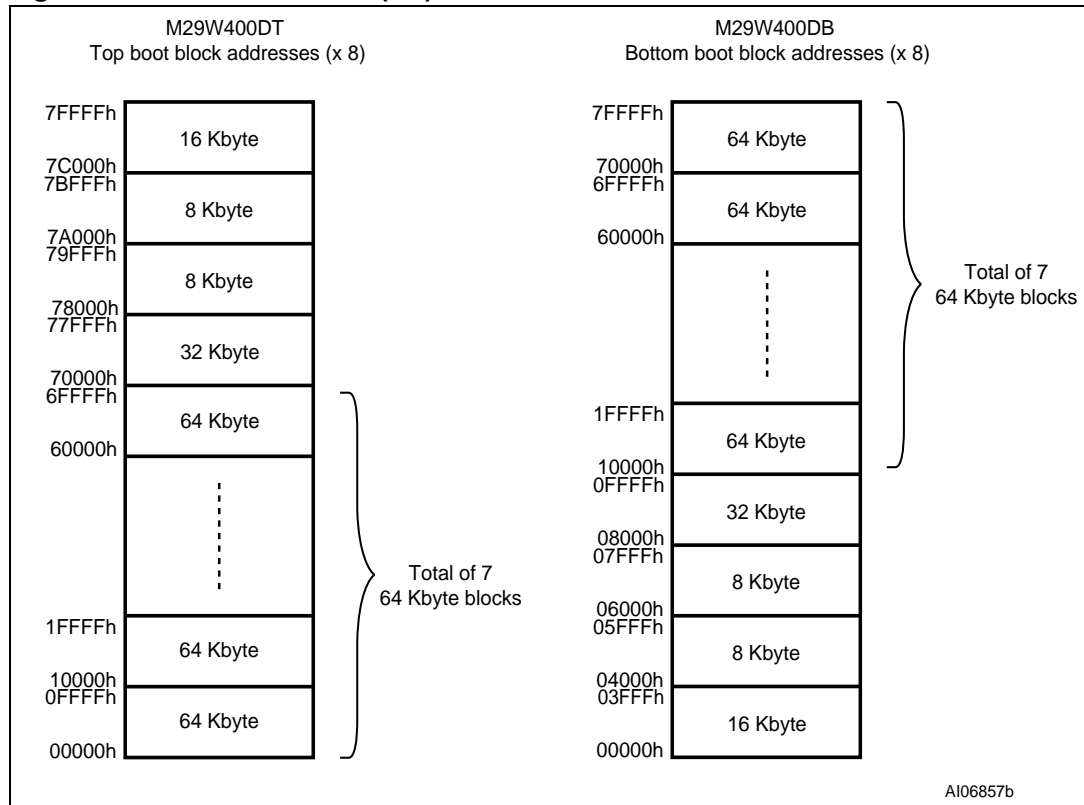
M29W400DT
Top boot block addresses (x 8)

7FFFFh
16 Kbyte
7C000h
7BFFFh
8 Kbyte
7A000h
79FFFh
8 Kbyte
78000h
77FFFh
32 Kbyte
70000h
6FFFFh
64 Kbyte
60000h
1FFFFh
64 Kbyte
10000h
0FFFFh
64 Kbyte
00000h

Total of 7
64 Kbyte blocks

M29W400DB
Bottom boot block addresses (x 8)

7FFFFh
64 Kbyte
70000h
6FFFFh
64 Kbyte
60000h
1FFFFh
64 Kbyte
10000h
0FFFFh
32 Kbyte
08000h
07FFFh
8 Kbyte
06000h
05FFFh
8 Kbyte
04000h
03FFFh
16 Kbyte
00000h

Total of 7
64 Kbyte blocks

AI06857b